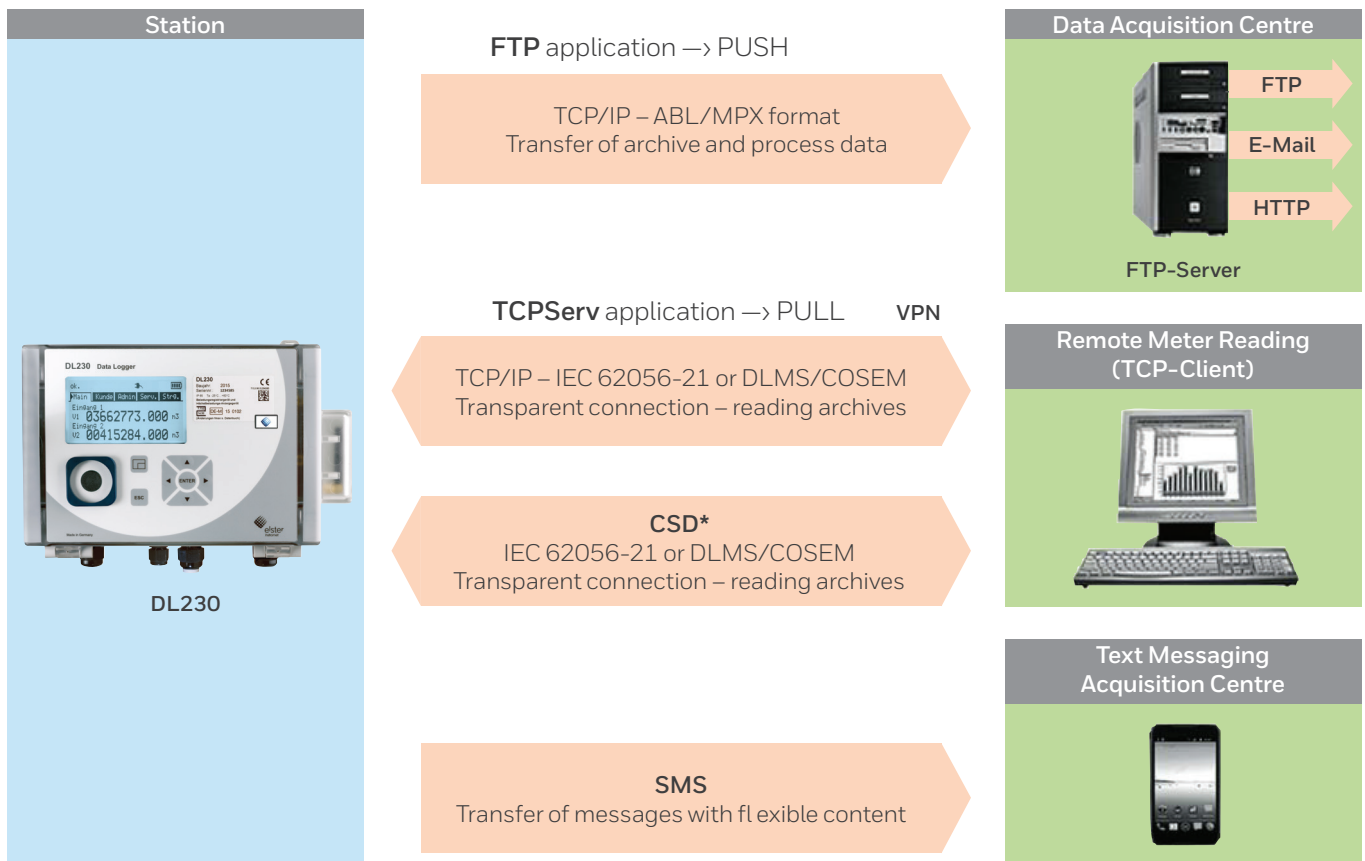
Station

DL230 Data Logger

ok.

Main Kunde Admin Serv. Strd.

Eingang 1

V1 03662773.000 m3

Eingang 2

V2 00415284.000 m3

ENTER

ESC

DL230

CE

elster

Made in Germany

DL230

FTP application —› PUSH

TCP/IP – ABL/MPX format
Transfer of archive and process data

TCPServ application —› PULL VPN

TCP/IP – IEC 62056-21 or DLMS/COSEM
Transparent connection – reading archives

CSD*
IEC 62056-21 or DLMS/COSEM
Transparent connection – reading archives

SMS
Transfer of messages with fl exible content

Data Acquisition Centre

FTP

E-Mail

HTTP

FTP-Server

Remote Meter Reading (TCP-Client)

Text Messaging Acquisition Centre